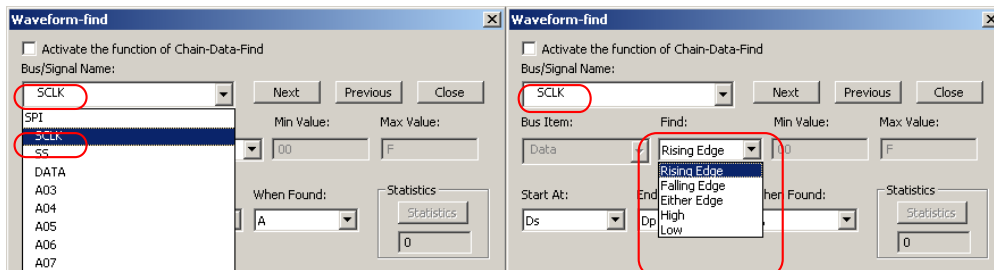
Waveform-find

Activate the function of Chain-Data-Find

Bus/Signal Name:

SCLK

Next

Previous

Close

SPI
SCLK
SS
DATA
A03
A04
A05
A06
A07

Min Value:

Max Value:

00

F

When Found:

A

Statistics

Statistics

0

Waveform-find

Activate the function of Chain-Data-Find

Bus/Signal Name:

SCLK

Next

Previous

Close

Bus Item:

Find:

Min Value:

Max Value:

Data

Rising Edge

00

F

Rising Edge
Falling Edge
Either Edge
High
Low

Start At:

End

hen Found:

Ds

Dp

Statistics

Statistics

0